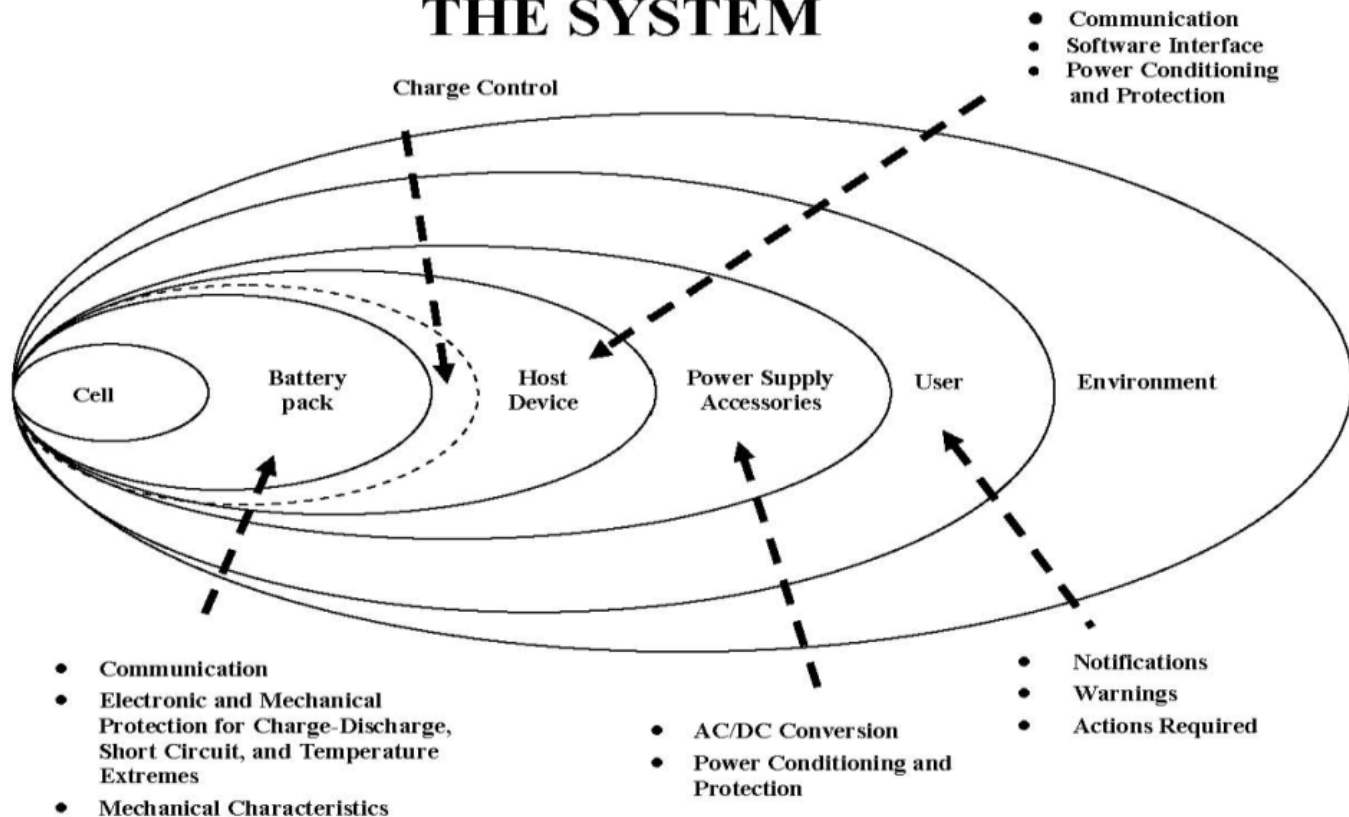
THE SYSTEM

- Communication
- Software Interface
- Power Conditioning and Protection

Charge Control

Cell

Battery pack

Host Device

Power Supply Accessories

User

Environment

- Communication
- Electronic and Mechanical Protection for Charge-Discharge, Short Circuit, and Temperature Extremes
- Mechanical Characteristics

- AC/DC Conversion
- Power Conditioning and Protection

- Notifications
- Warnings
- Actions Required